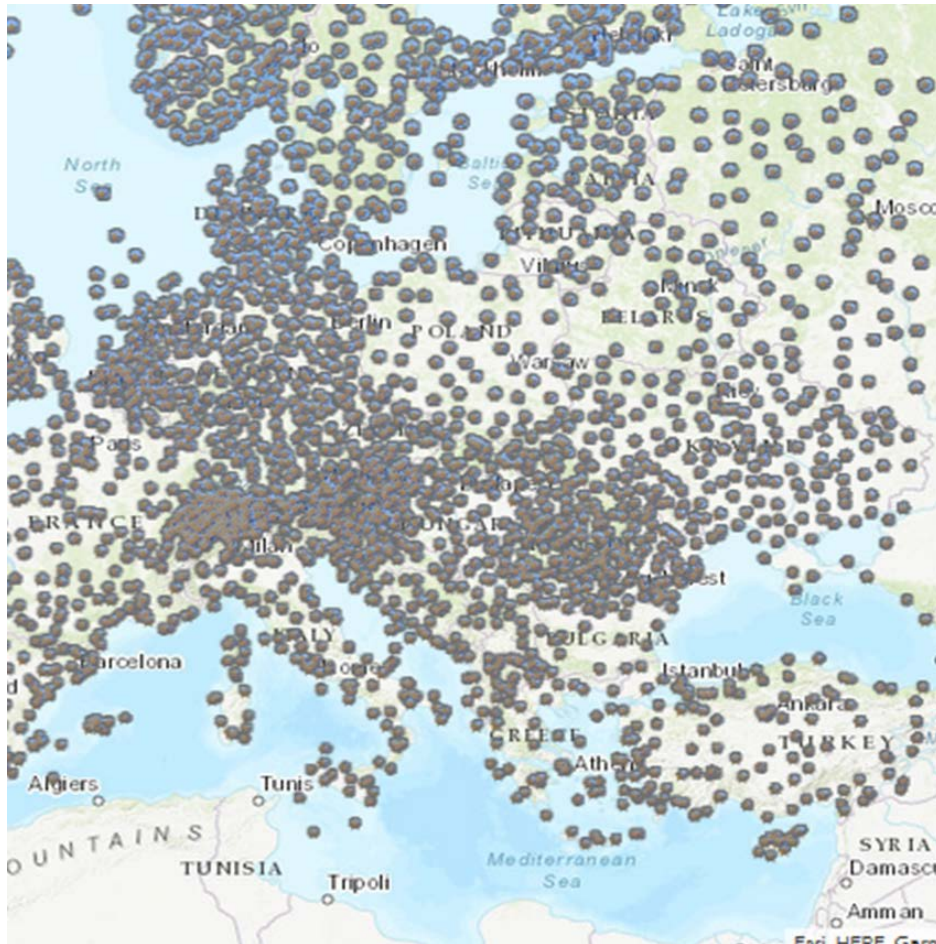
Lake
Ladoga
Saint
Petersburg
North
Sea
Baltic
Sea
Mosco
Copenhagen
Vilnius
Minsk
Berlin
POLAND
BELARUS
Warsaw
Paris
UKRAINE
FRANCE
Milan
HUNGARY
Bucharest
Black
Sea
ITALY
BULGARIA
Barcelona
Rome
Istanbul
Ankara
GREECE
TURKEY
Athens
Algiers
Tunis
OUNTAINS
TUNISIA
SYRIA
Damascu
Mediterranean
Sea
Tripoli
Amman
Esri, HERE, Garm